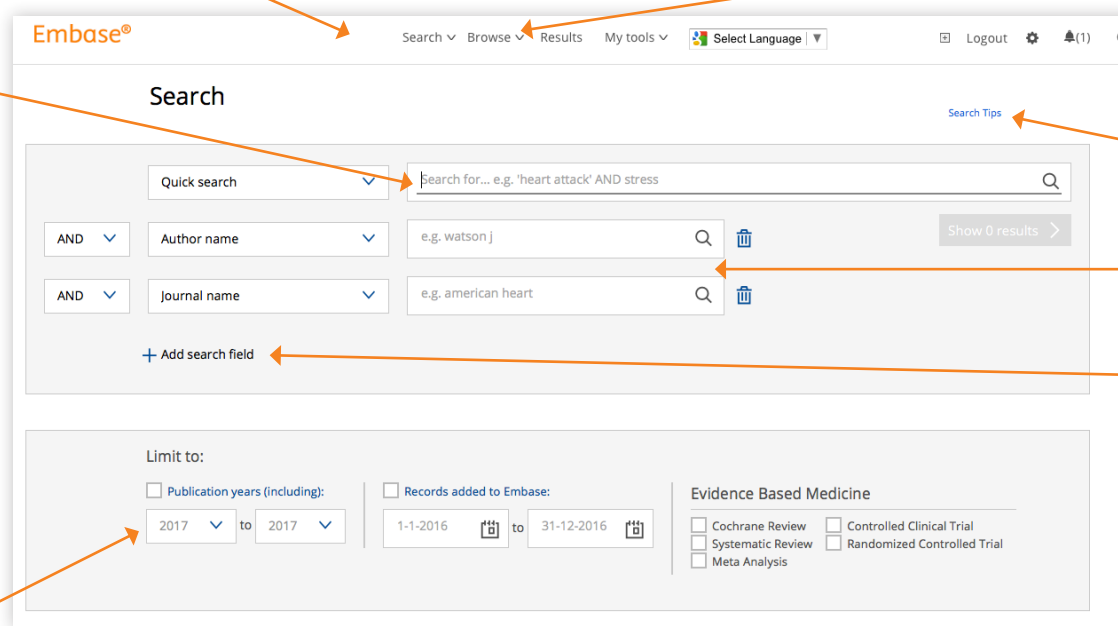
Embase®

Search Browse Results My tools Select Language Logout (1)

Search

Search Tips

Quick search Search for... e.g. 'heart attack' AND stress

AND Author name e.g. watson j

Show 0 results

AND Journal name e.g. american heart

+ Add search field

Limit to:

Publication years (including):

2017 to 2017

Records added to Embase:

1-1-2016 to 31-12-2016

Evidence Based Medicine

Cochrane Review
Systematic Review
Meta Analysis
Controlled Clinical Trial
Randomized Controlled Trial